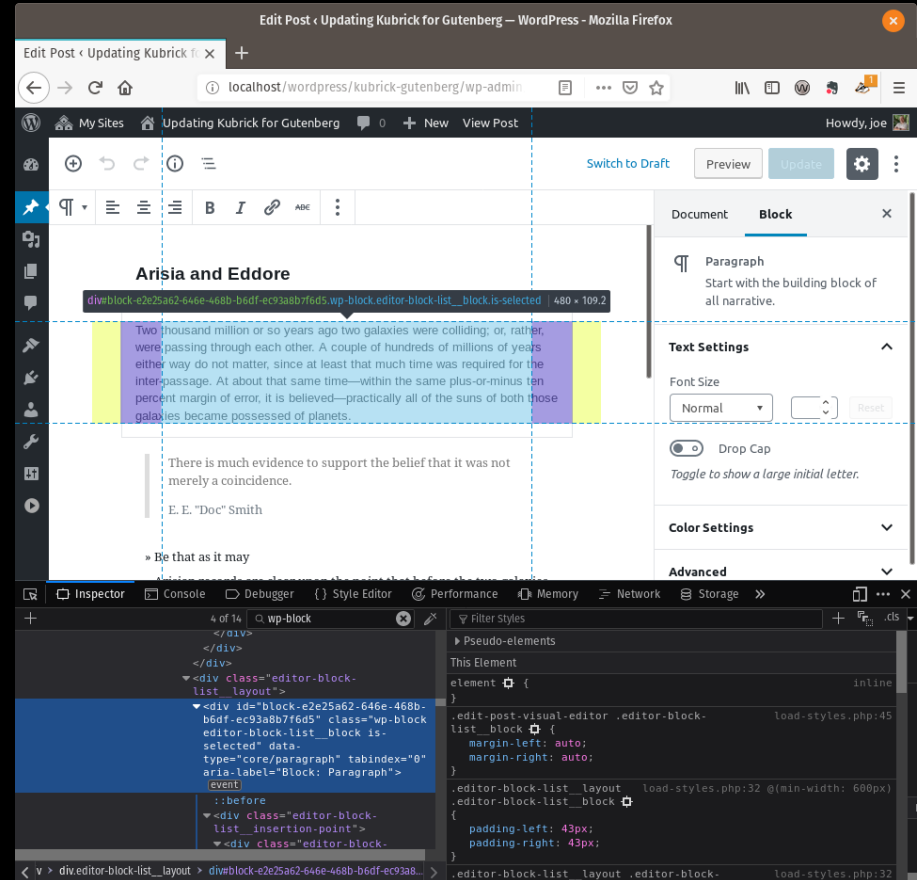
Edit Post ‹ Updating Kubrick for Gutenberg — WordPress - Mozilla Firefox

Edit Post ‹ Updating Kubrick f

localhost/wordpress/kubrick-gutenberg/wp-admin

My Sites Updating Kubrick for Gutenberg 0 New View Post Howdy, joe

Switch to Draft Preview Update

Document Block

Arisia and Eddore

div#block-e2e25a62-646e-468b-b6df-ec93a8b7f6d5.wp-block.editor-block-list__block.is-selected 480 × 109.2

Two thousand million or so years ago two galaxies were colliding; or, rather, were passing through each other. A couple of hundreds of millions of years either way do not matter, since at least that much time was required for the inter-passage. At about that same time—within the same plus-or-minus ten percent margin of error, it is believed—practically all of the suns of both those galaxies became possessed of planets.

There is much evidence to support the belief that it was not merely a coincidence.

E. E. "Doc" Smith

» Be that as it may

Paragraph
Start with the building block of all narrative.

Text Settings

Font Size

Normal

Reset

Drop Cap

Toggle to show a large initial letter.

Color Settings

Advanced

Inspector Console Debugger Style Editor Performance Memory Network Storage

4 of 14 wp-block

Filter Styles

.cls

</div>
</div>
</div>
<div class="editor-block-list__layout">
<div id="block-e2e25a62-646e-468b-b6df-ec93a8b7f6d5" class="wp-block editor-block-list__block is-selected" data-type="core/paragraph" tabindex="0" aria-label="Block: Paragraph">
event
::before
<div class="editor-block-list__insertion-point">
<div class="editor-block-

Pseudo-elements
This Element
element { inline
}
.edit-post-visual-editor .editor-block-list__block { load-styles.php:45
margin-left: auto;
margin-right: auto;
}
.editor-block-list__layout .editor-block-list__block { load-styles.php:32 @(min-width: 600px)
{
padding-left: 43px;
padding-right: 43px;
}
.editor-block-list__layout .editor-block- load-styles.php:32

div.editor-block-list__layout div#block-e2e25a62-646e-468b-b6df-ec93a8...